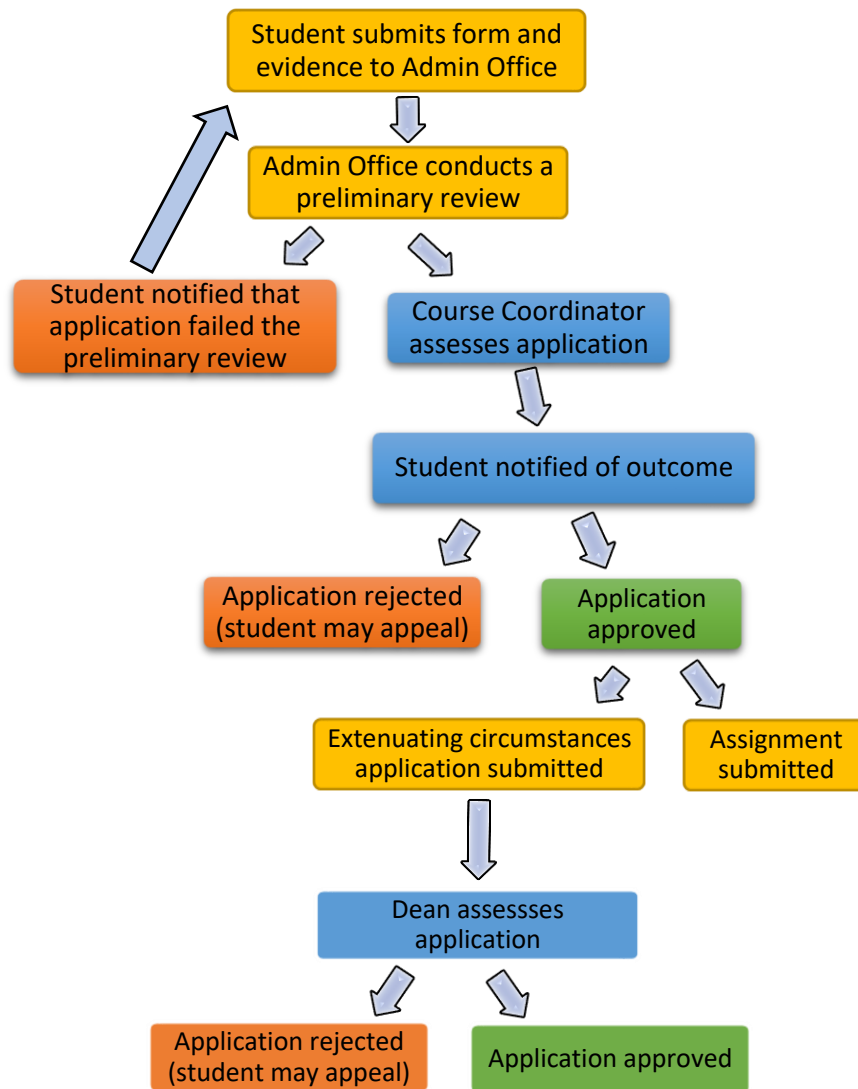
Student submits form and evidence to Admin Office

Admin Office conducts a preliminary review

Student notified that application failed the preliminary review

Course Coordinator assesses application

Student notified of outcome

Application rejected (student may appeal)

Application approved

Extenuating circumstances application submitted

Assignment submitted

Dean assessses application

Application rejected (student may appeal)

Application approved